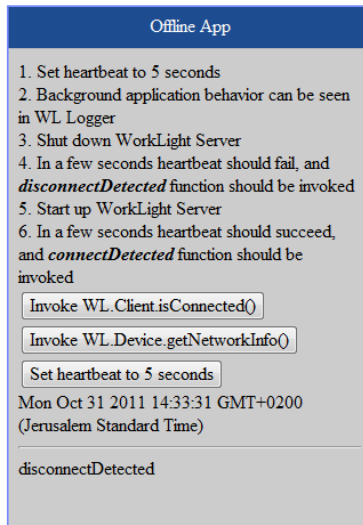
Offline App

1. Set heartbeat to 5 seconds
2. Background application behavior can be seen in WL Logger
3. Shut down WorkLight Server
4. In a few seconds heartbeat should fail, and ***disconnectDetected*** function should be invoked
5. Start up WorkLight Server
6. In a few seconds heartbeat should succeed, and ***connectDetected*** function should be invoked

Invoke WL.Client.isConnected()

Invoke WL.Device.getNetworkInfo()

Set heartbeat to 5 seconds

Mon Oct 31 2011 14:33:31 GMT+0200 (Jerusalem Standard Time)

disconnectDetected